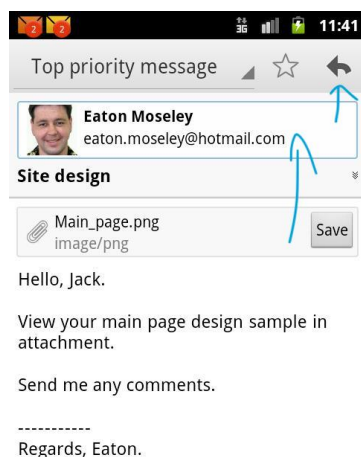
2 2 11:41

Top priority message

Eaton Moseley
eaton.moseley@hotmail.com

Site design

Main_page.png
image/png
Save

Hello, Jack.

View your main page design sample in attachment.

Send me any comments.

-----------
Regards, Eaton.